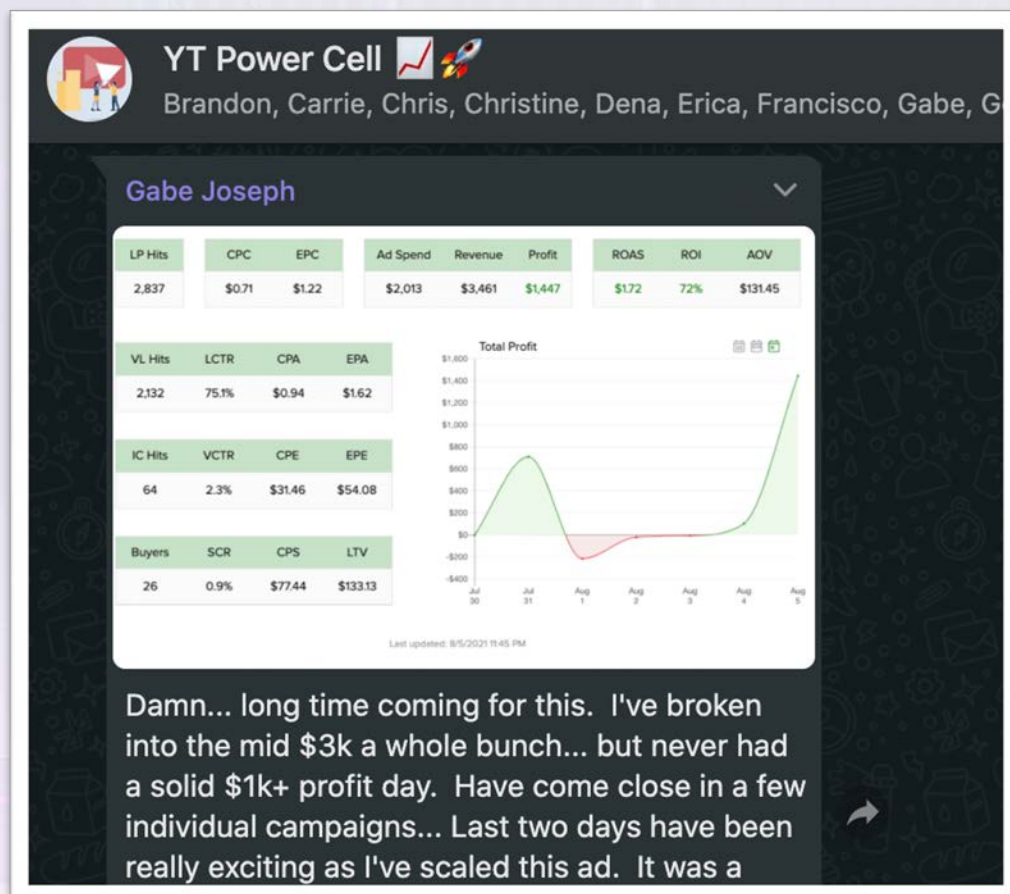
YT Power Cell 📈🚀
Brandon, Carrie, Chris, Christine, Dena, Erica, Francisco, Gabe, G

Gabe Joseph

| LP Hits |
|---|
| 2,837 |

| CPC | EPC |
|---|---|
| $0.71 | $1.22 |

| Ad Spend | Revenue | Profit |
|---|---|---|
| $2,013 | $3,461 | $1,447 |

| ROAS | ROI | AOV |
|---|---|---|
| $1.72 | 72% | $131.45 |

| VL Hits | LCTR | CPA | EPA |
|---|---|---|---|
| 2,132 | 75.1% | $0.94 | $1.62 |

| IC Hits | VCTR | CPE | EPE |
|---|---|---|---|
| 64 | 2.3% | $31.46 | $54.08 |

| Buyers | SCR | CPS | LTV |
|---|---|---|---|
| 26 | 0.9% | $77.44 | $133.13 |

Total Profit
$1,600 $1,400 $1,200 $1,000 $800 $600 $400 $200 $0 -$200 -$400
Jul 30 Jul 31 Aug 1 Aug 2 Aug 3 Aug 4 Aug 5

Last updated: 8/5/2021 11:45 PM

Damn... long time coming for this. I've broken into the mid $3k a whole bunch... but never had a solid $1k+ profit day. Have come close in a few individual campaigns... Last two days have been really exciting as I've scaled this ad. It was a